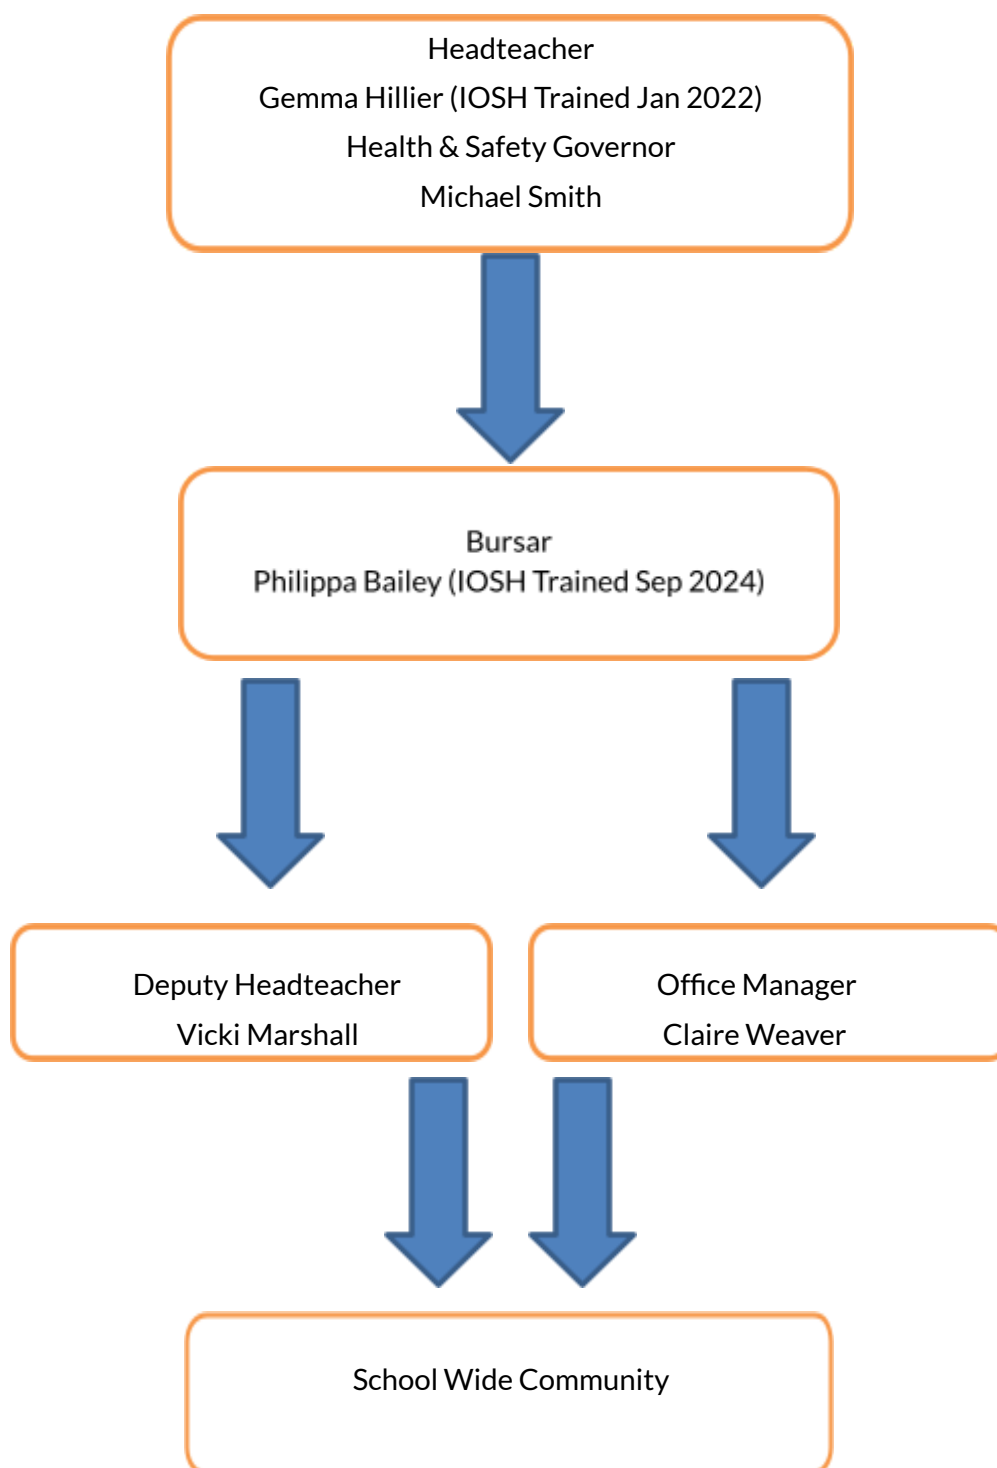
Headteacher
Gemma Hillier (IOSH Trained Jan 2022)
Health & Safety Governor
Michael Smith

Bursar
Philippa Bailey (IOSH Trained Sep 2024)

Deputy Headteacher
Vicki Marshall

Office Manager
Claire Weaver

School Wide Community